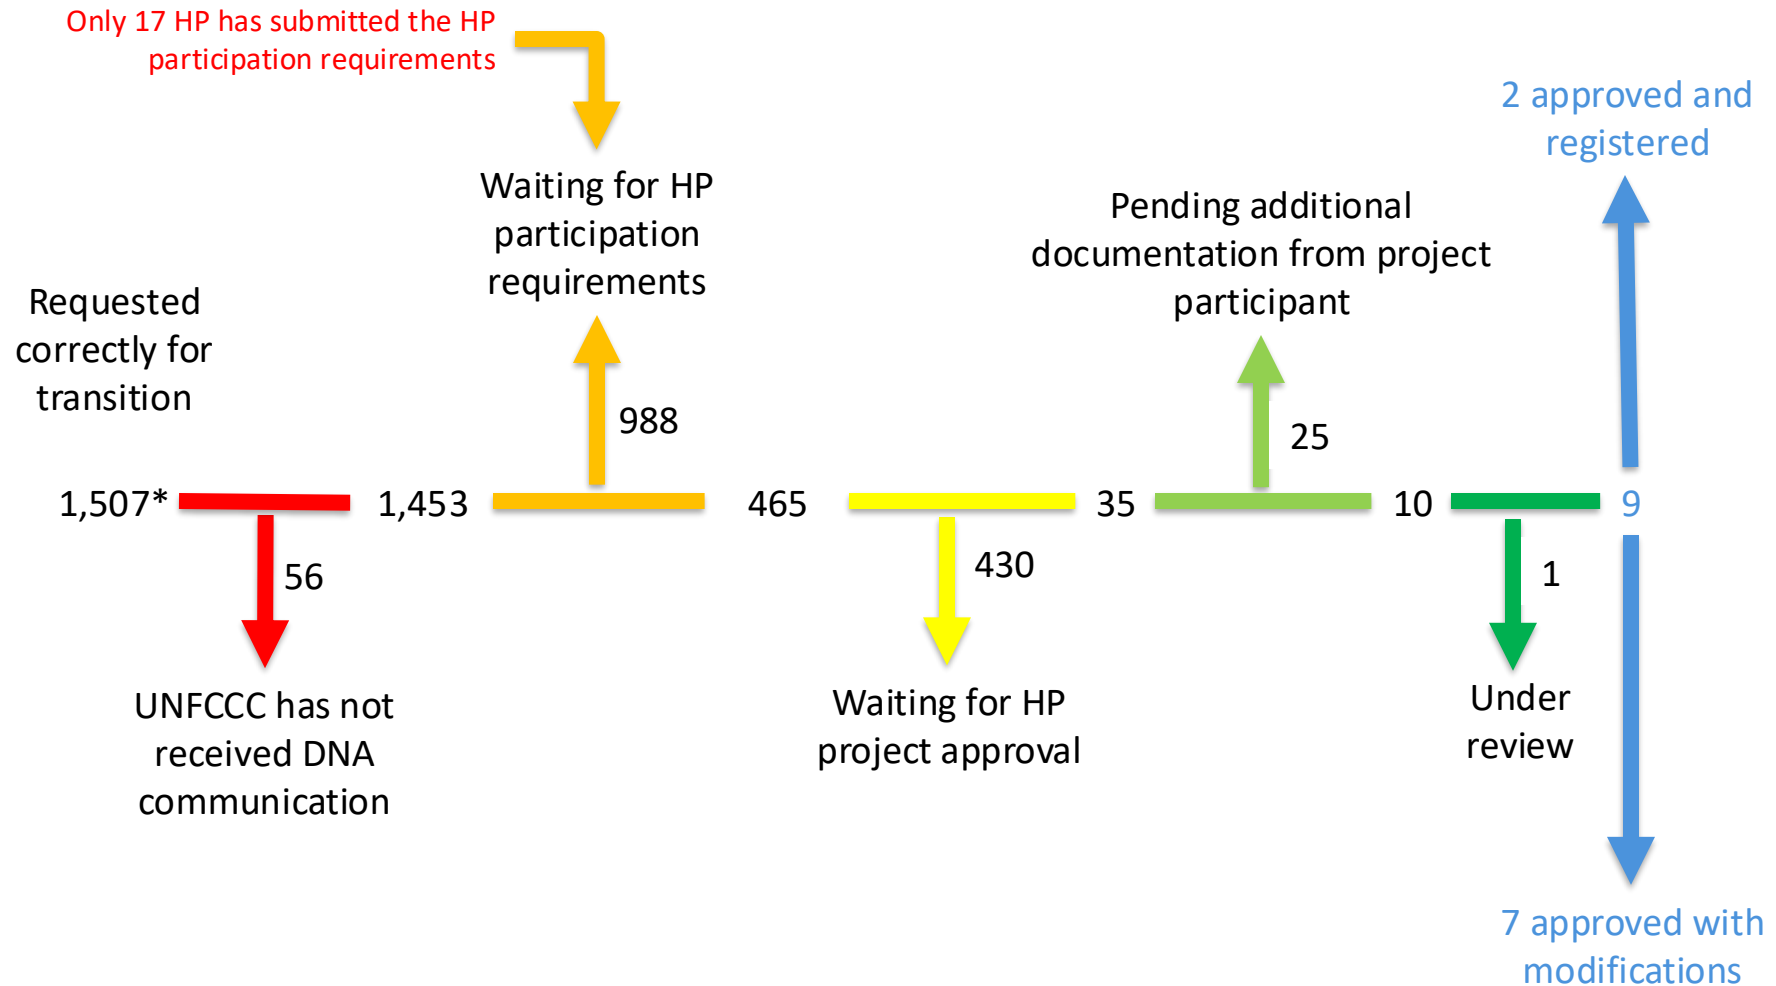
Only 17 HP has submitted the HP participation requirements

Waiting for HP participation requirements

2 approved and registered

Pending additional documentation from project participant

Requested correctly for transition

988

25

1,507*

1,453

465

35

10

9

56

430

1

UNFCCC has not received DNA communication

Waiting for HP project approval

Under review

7 approved with modifications